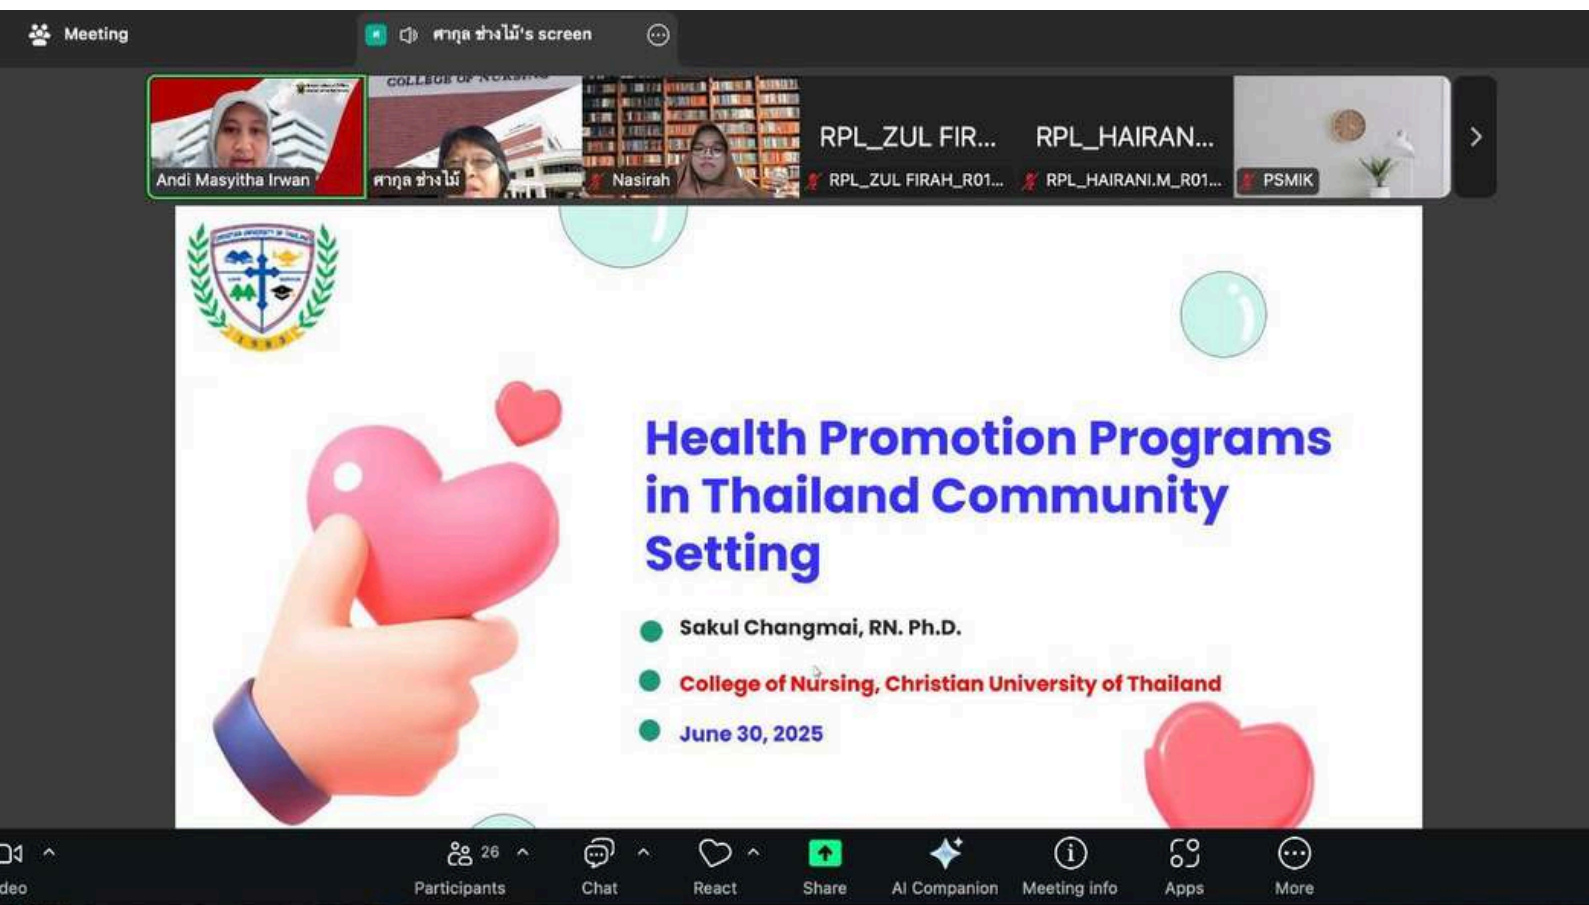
Meeting

ศากุล ช่างไม้'s screen

COLLEGE OF NURSING

Andi Masyitha Irwan

ศากุล ช่างไม้

Nasirah

RPL_ZUL FIR...

RPL_ZUL FIRAH_R01...

RPL_HAIRAN...

RPL_HAIRANI.M_R01...

PSMIK

Health Promotion Programs in Thailand Community Setting

Sakul Changmai, RN. Ph.D.

College of Nursing, Christian University of Thailand

June 30, 2025

deo

26 Participants

Chat

React

Share

AI Companion

Meeting info

Apps

More